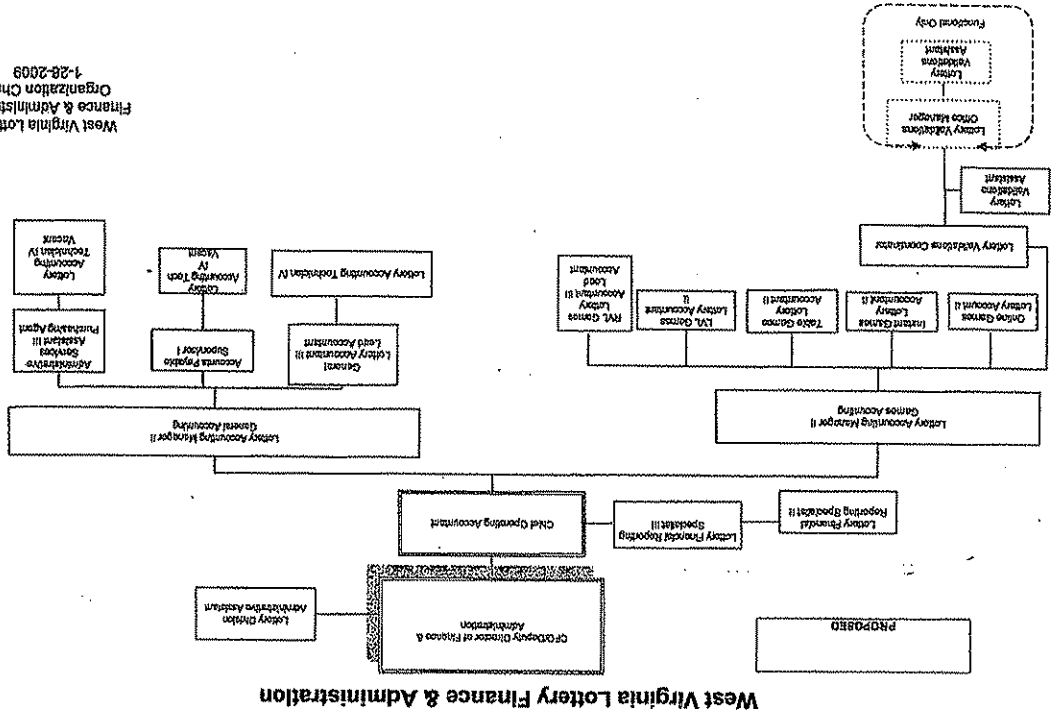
West Virginia Lottery Finance & Administration

PROPOSED

CFO/Deputy Director of Finance & Administration

Lottery Division Administrative Assistant

Chief Operating Accountant

Lottery Financial Reporting Specialist II

Lottery Financial Reporting Specialist II

Lottery Accounting Manager II General Accounting

Lottery Accounting Manager II Games Accounting

General Lottery Accountant III Lead Accountant

Accounts Payable Supervisor I

Administrative Services Assistant III Purchasing Agent

Lottery Accounting Technician IV

Lottery Accounting Tech IV Vacant

Lottery Accounting Technician IV Vacant

Online Games Lottery Account II

Instant Games Lottery Accountant II

Table Games Accountant II

LVL Games Lottery Accountant II

RVL Games Lottery Accountant II Lead Accountant

Lottery Validations Coordinator

Lottery Validations Assistant

Lottery Validations Office Manager

Lottery Validations Assistant

Functional Only

West Virginia Lott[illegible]
Finance & Administ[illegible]
Organization Ch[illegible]
1-26-2009